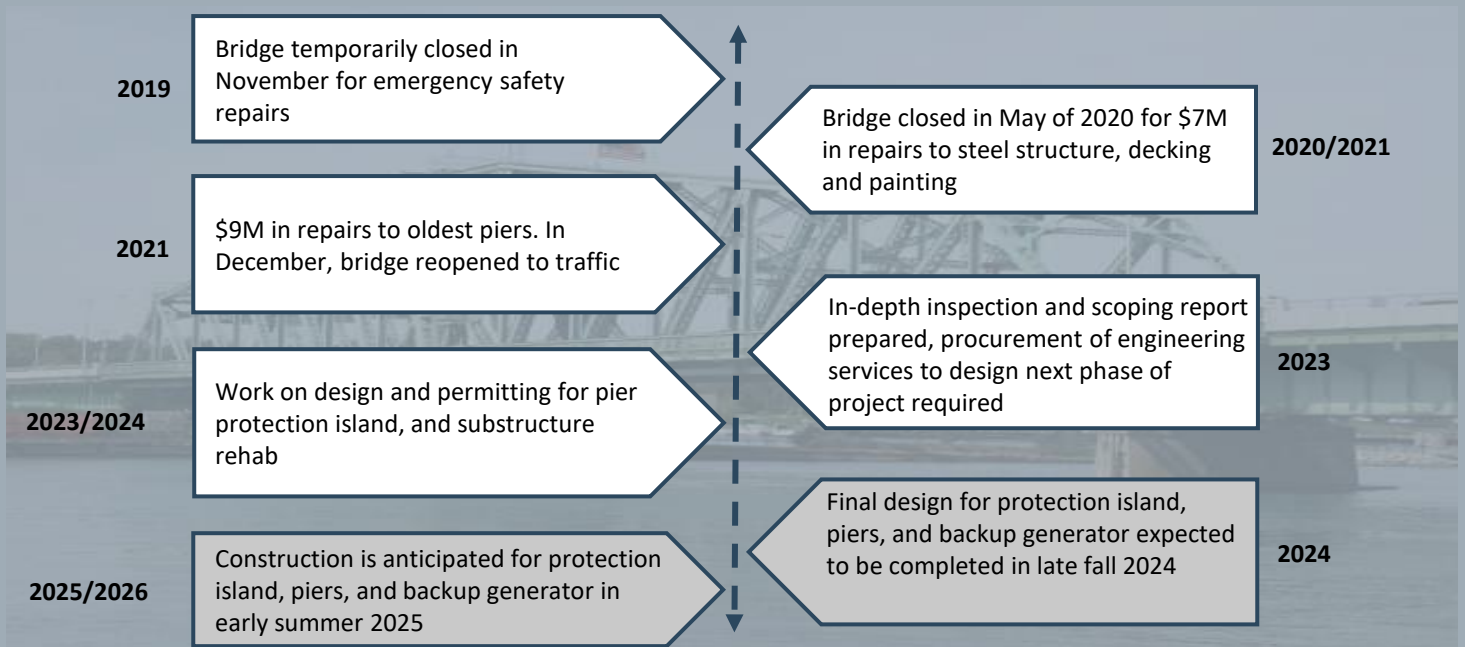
2019

Bridge temporarily closed in November for emergency safety repairs

Bridge closed in May of 2020 for $7M in repairs to steel structure, decking and painting

2020/2021

2021

$9M in repairs to oldest piers. In December, bridge reopened to traffic

In-depth inspection and scoping report prepared, procurement of engineering services to design next phase of project required

2023

2023/2024

Work on design and permitting for pier protection island, and substructure rehab

Final design for protection island, piers, and backup generator expected to be completed in late fall 2024

2024

2025/2026

Construction is anticipated for protection island, piers, and backup generator in early summer 2025